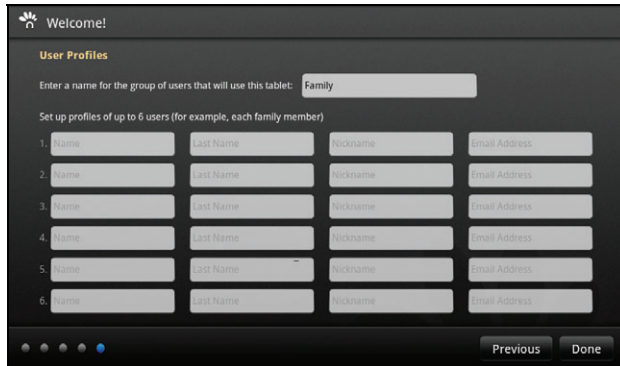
Welcome!

User Profiles

Enter a name for the group of users that will use this tablet: Family

Set up profiles of up to 6 users (for example, each family member)

| | | | | |
|---|---|---|---|---|
| 1. | Name | Last Name | Nickname | Email Address |
| 2. | Name | Last Name | Nickname | Email Address |
| 3. | Name | Last Name | Nickname | Email Address |
| 4. | Name | Last Name | Nickname | Email Address |
| 5. | Name | Last Name | Nickname | Email Address |
| 6. | Name | Last Name | Nickname | Email Address |

Previous Done